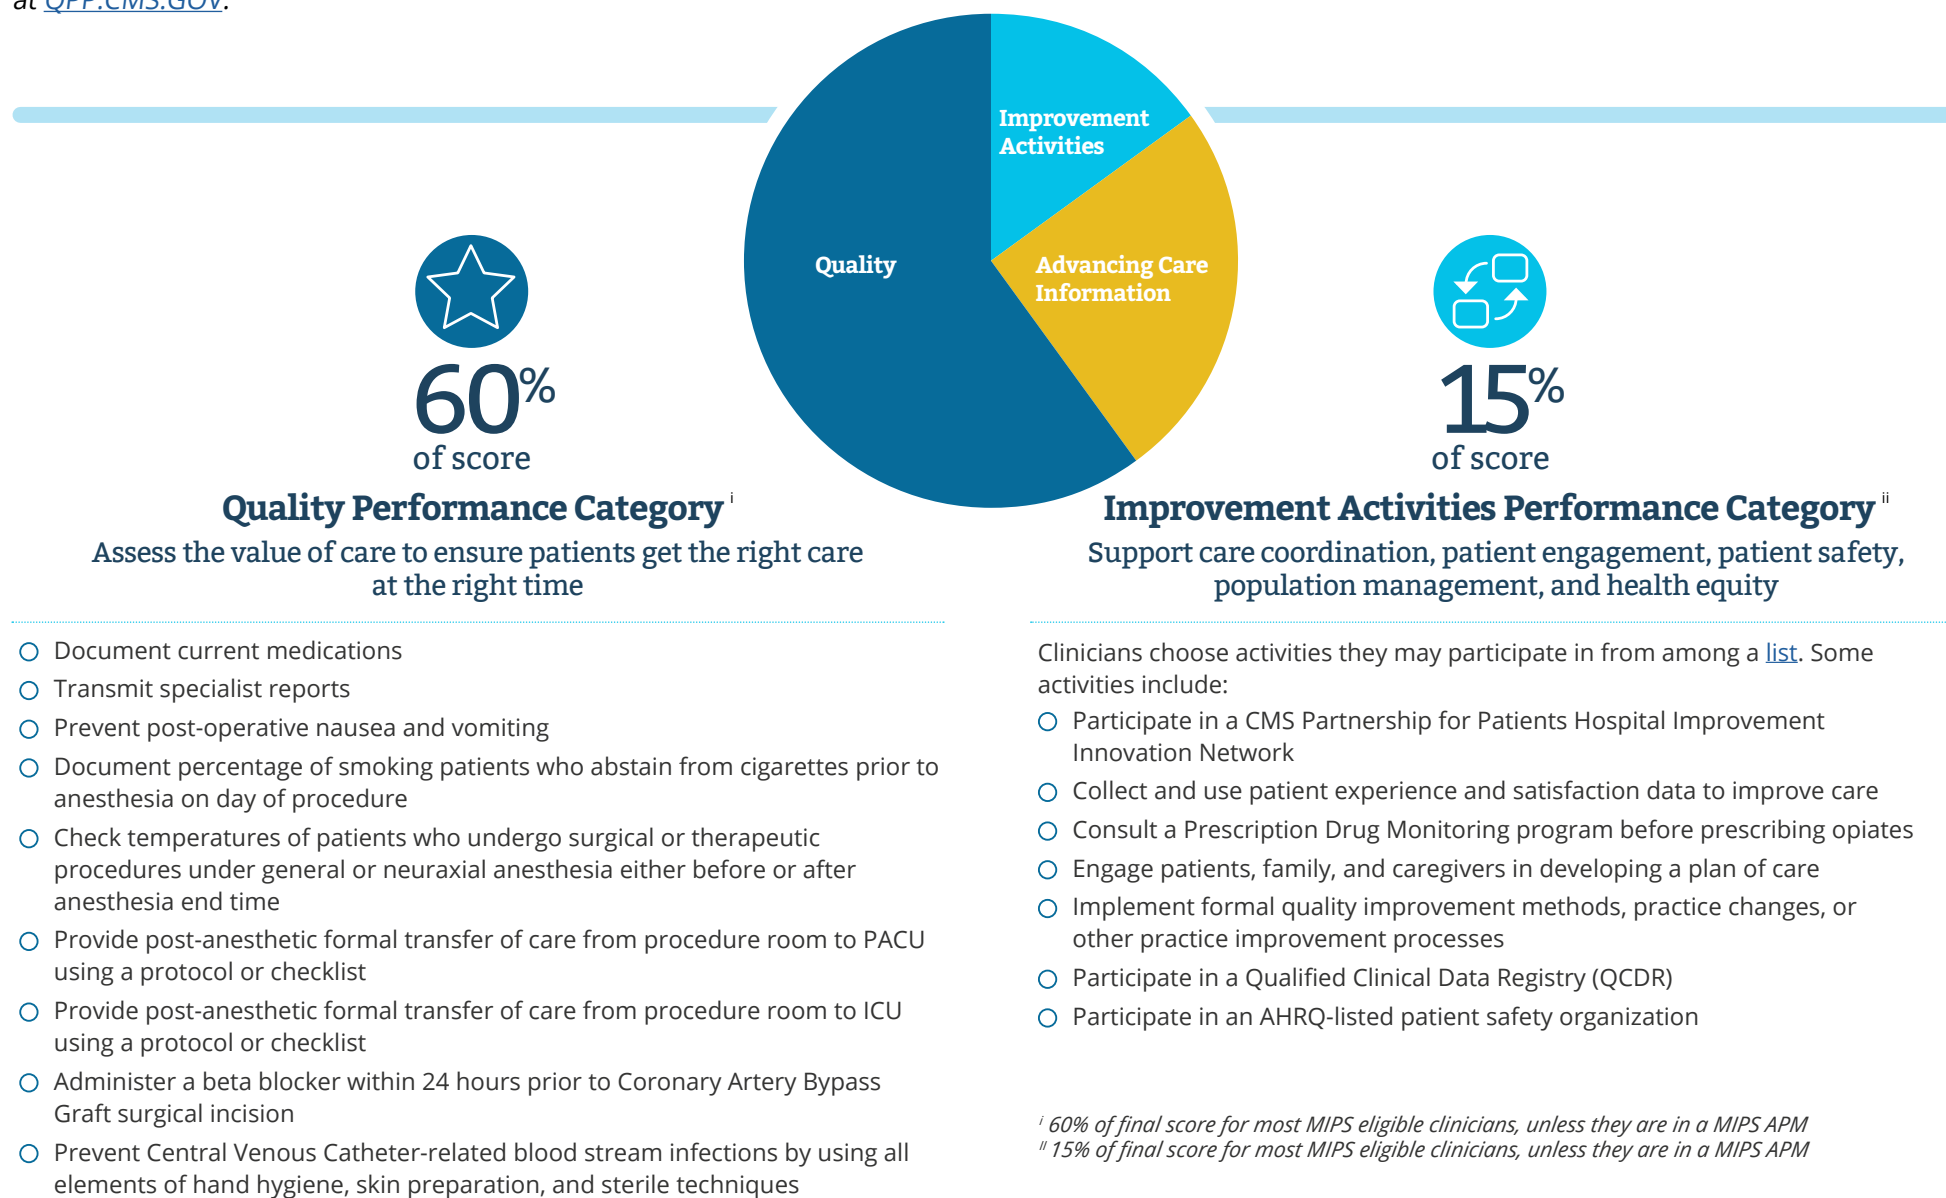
at QPP.CMS.GOV.

Improvement Activities

Quality

Advancing Care Information

60%
of score

Quality Performance Category $^{i}$
Assess the value of care to ensure patients get the right care at the right time

- Document current medications
- Transmit specialist reports
- Prevent post-operative nausea and vomiting
- Document percentage of smoking patients who abstain from cigarettes prior to anesthesia on day of procedure
- Check temperatures of patients who undergo surgical or therapeutic procedures under general or neuraxial anesthesia either before or after anesthesia end time
- Provide post-anesthetic formal transfer of care from procedure room to PACU using a protocol or checklist
- Provide post-anesthetic formal transfer of care from procedure room to ICU using a protocol or checklist
- Administer a beta blocker within 24 hours prior to Coronary Artery Bypass Graft surgical incision
- Prevent Central Venous Catheter-related blood stream infections by using all elements of hand hygiene, skin preparation, and sterile techniques

15%
of score

Improvement Activities Performance Category $^{ii}$
Support care coordination, patient engagement, patient safety, population management, and health equity

Clinicians choose activities they may participate in from among a list. Some activities include:
- Participate in a CMS Partnership for Patients Hospital Improvement Innovation Network
- Collect and use patient experience and satisfaction data to improve care
- Consult a Prescription Drug Monitoring program before prescribing opiates
- Engage patients, family, and caregivers in developing a plan of care
- Implement formal quality improvement methods, practice changes, or other practice improvement processes
- Participate in a Qualified Clinical Data Registry (QCDR)
- Participate in an AHRQ-listed patient safety organization

$^{i}$ 60% of final score for most MIPS eligible clinicians, unless they are in a MIPS APM
$^{ii}$ 15% of final score for most MIPS eligible clinicians, unless they are in a MIPS APM